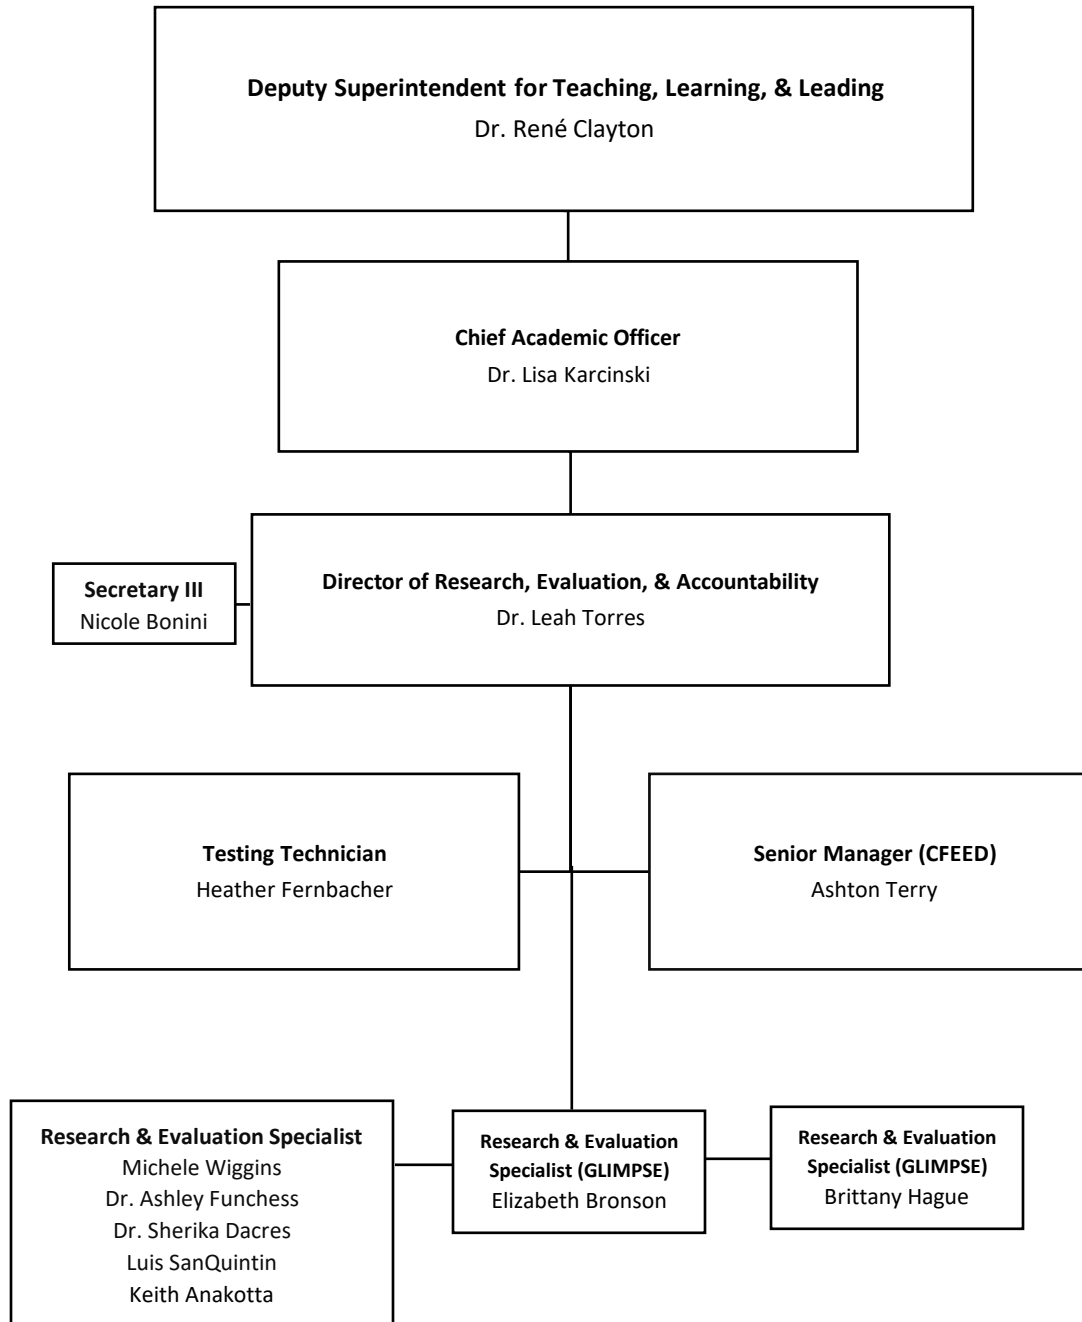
**Deputy Superintendent for Teaching, Learning, & Leading**
Dr. René Clayton

**Chief Academic Officer**
Dr. Lisa Karcinski

**Secretary III**
Nicole Bonini

**Director of Research, Evaluation, & Accountability**
Dr. Leah Torres

**Testing Technician**
Heather Fernbacher

**Senior Manager (CFEED)**
Ashton Terry

**Research & Evaluation Specialist**
Michele Wiggins
Dr. Ashley Funchess
Dr. Sherika Dacres
Luis SanQuintin
Keith Anakotta

**Research & Evaluation Specialist (GLIMPSE)**
Elizabeth Bronson

**Research & Evaluation Specialist (GLIMPSE)**
Brittany Hague